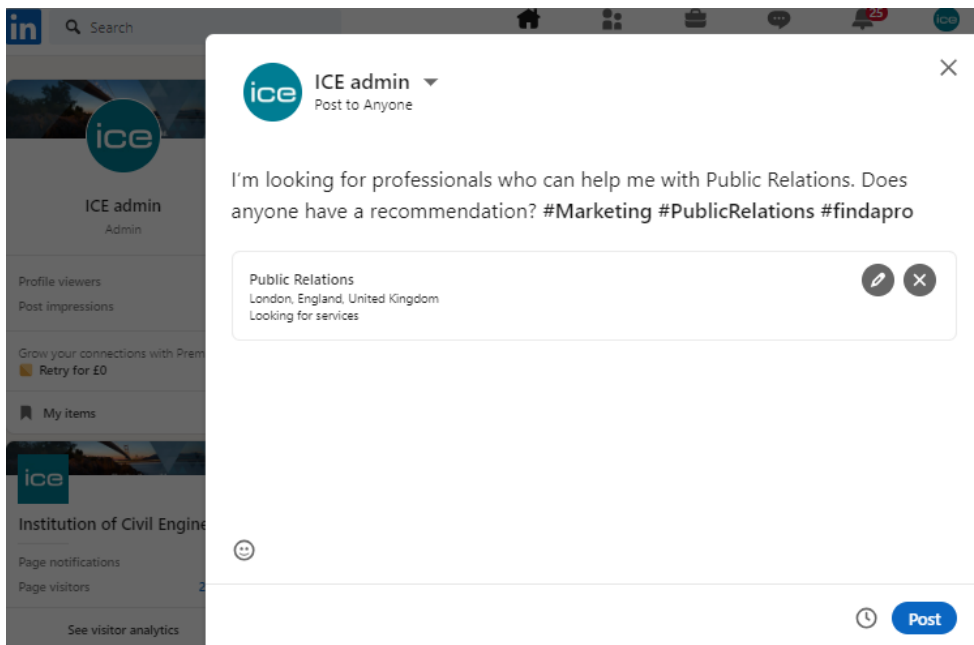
in Search

25

ice

ice

ICE admin
Admin

Profile viewers
Post impressions

Grow your connections with Prem
Retry for £0

My items

ice

Institution of Civil Engine

Page notifications
Page visitors 2

See visitor analytics

ice

ICE admin
Post to Anyone

I'm looking for professionals who can help me with Public Relations. Does anyone have a recommendation? **#Marketing #PublicRelations #findapro**

Public Relations
London, England, United Kingdom
Looking for services

Post